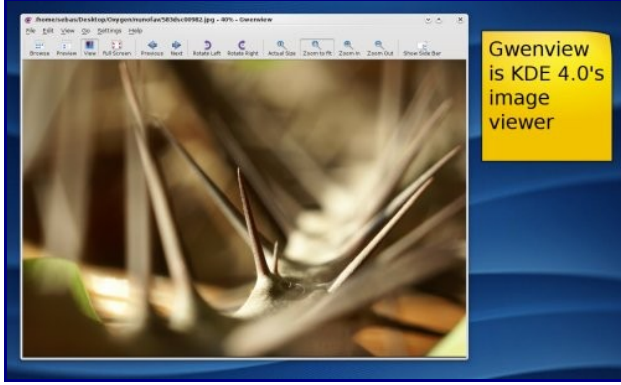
/home/sebas/Desktop/Oxygen/nunofaw5836c00982.jpg – 40% – Gwenview

File Edit View Go Settings Help

Browse Preview View Full Screen Previous Next Rotate Left Rotate Right Actual Size Zoom to Fit Zoom In Zoom Out Show Side Bar

Gwenview is KDE 4.0's image viewer